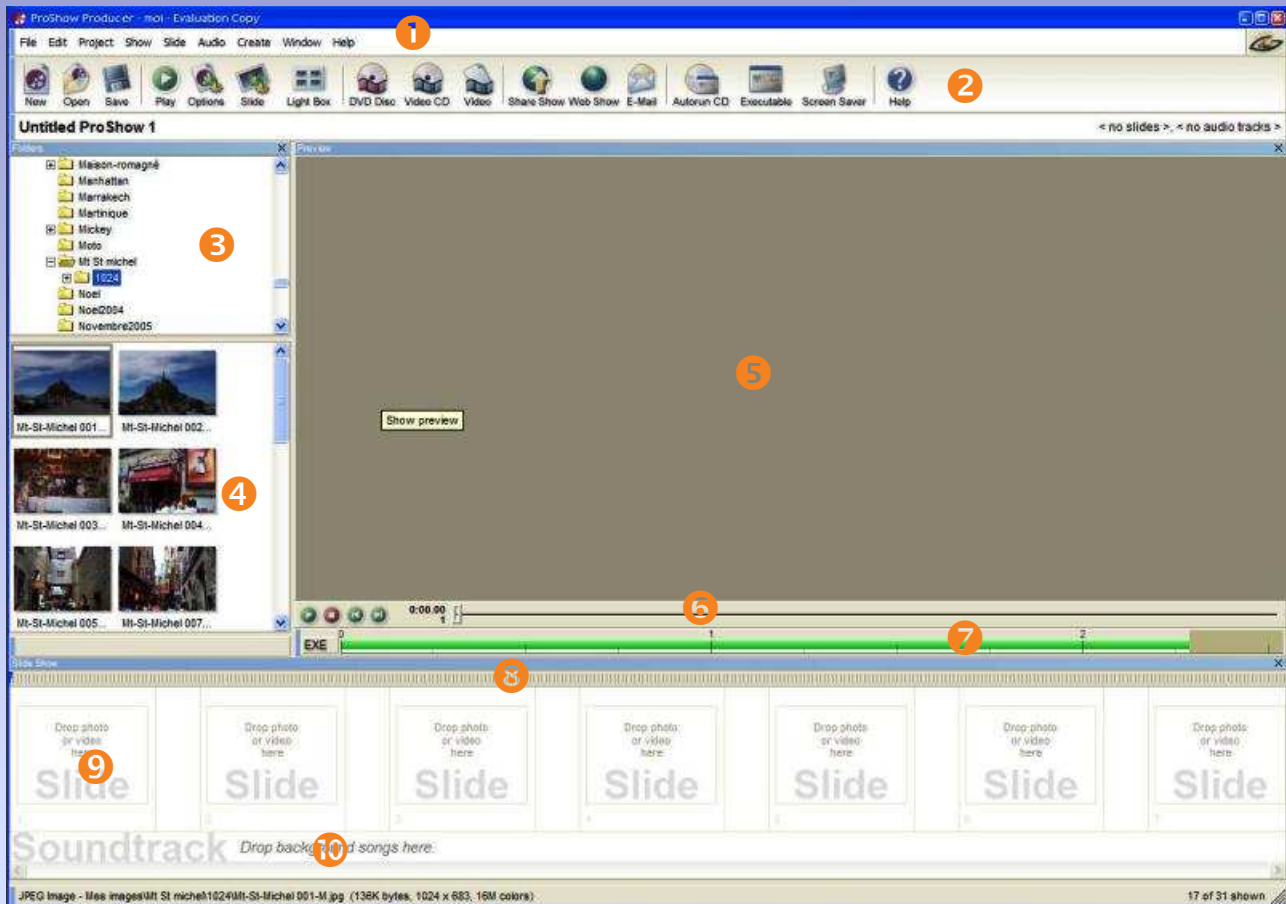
ProShow Producer - moi - Evaluation Copy

1

File Edit Project Show Slide Audio Create Window Help

New Open Save Play Options Slide Light Box DVD Disc Video CD Video Share Show Web Show E-Mail Autorun CD Executable Screen Saver Help

2

Untitled ProShow 1

< no slides >, < no audio tracks >

Folders

Maison-romagné
Manhattan
Marrakech
Martinique
Mickey
Moto
Mt St michel
1024
Noel
Noel2004
Novembre2005

3

Preview

Mt-St-Michel 001... Mt-St-Michel 002...
Mt-St-Michel 003... Mt-St-Michel 004...
Mt-St-Michel 005... Mt-St-Michel 007...

4

Show preview

5

0:00.00
1

6

EXE 0 1 2

7

Slide Show

8

Drop photo or video here
Slide

9

Drop photo or video here
Slide

Drop photo or video here
Slide

Drop photo or video here
Slide

Drop photo or video here
Slide

Drop photo or video here
Slide

Drop photo or video here
Slide

Soundtrack Drop background songs here.

10

JPEG Image - Mes images\Mt St michel\1024\Mt-St-Michel 001-M.jpg (136K bytes, 1024 x 683, 16M colors)

17 of 31 shown